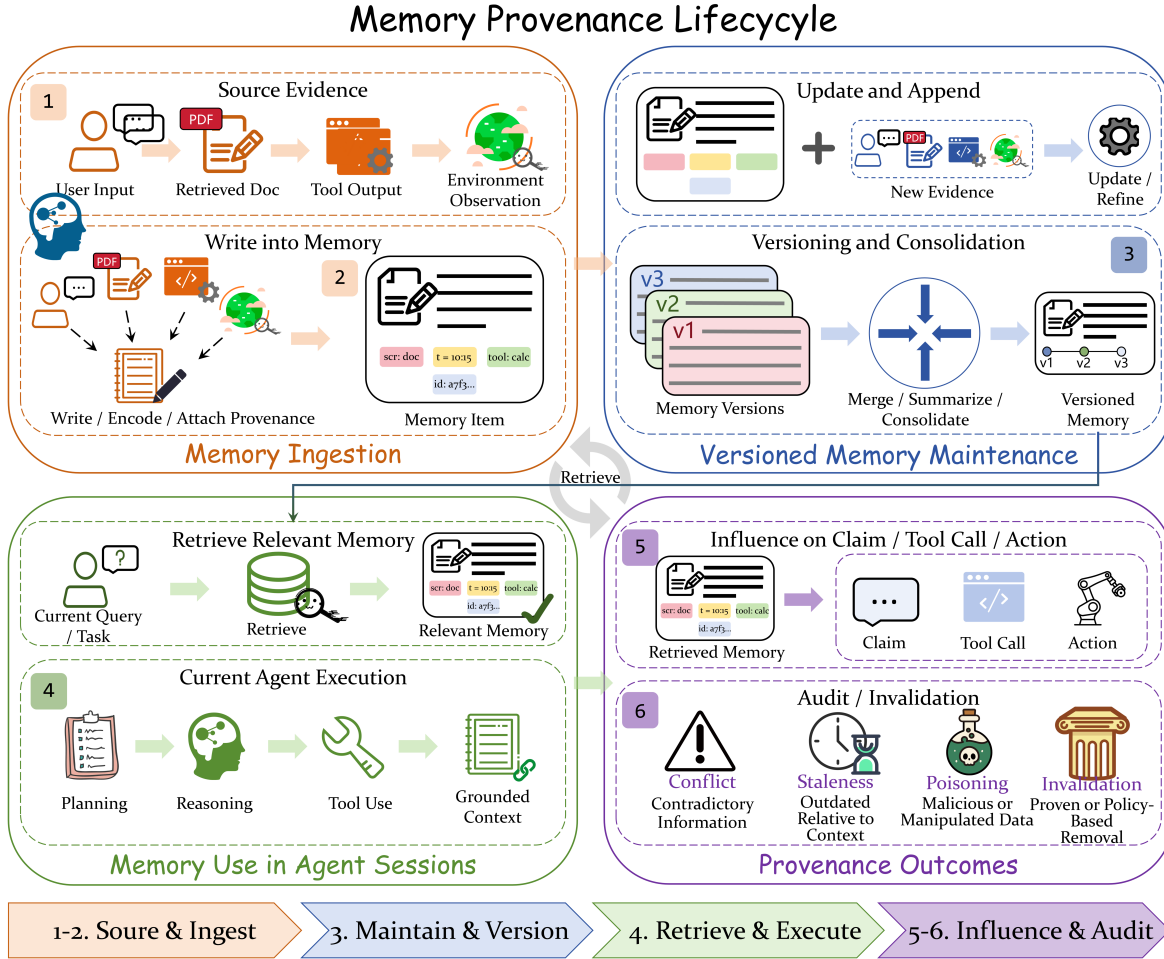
Memory Provenance Lifecycle

1
Source Evidence
User Input
PDF
Retrieved Doc
Tool Output
Environment Observation

Write into Memory
PDF
2
Write / Encode / Attach Provenance
scr: doc
t = 10:15
tool: calc
id: a7f3...
Memory Item

Memory Ingestion

Update and Append
PDF
New Evidence
Update / Refine

Versioning and Consolidation
3
v3
v2
v1
Memory Versions
Merge / Summarize / Consolidate
v1 v2 v3
Versioned Memory

Versioned Memory Maintenance

Retrieve

Retrieve Relevant Memory
Current Query / Task
Retrieve
scr: doc
t = 10:15
tool: calc
id: a7f3...
Relevant Memory

4
Current Agent Execution
Planning
Reasoning
Tool Use
Grounded Context

Memory Use in Agent Sessions

5
Influence on Claim / Tool Call / Action
scr: doc
t = 10:15
tool: calc
id: a7f3...
Retrieved Memory
Claim
Tool Call
Action

6
Audit / Invalidation
Conflict
Contradictory Information
Staleness
Outdated Relative to Context
Poisoning
Malicious or Manipulated Data
Invalidation
Proven or Policy-Based Removal

Provenance Outcomes

1-2. Soure & Ingest
3. Maintain & Version
4. Retrieve & Execute
5-6. Influence & Audit